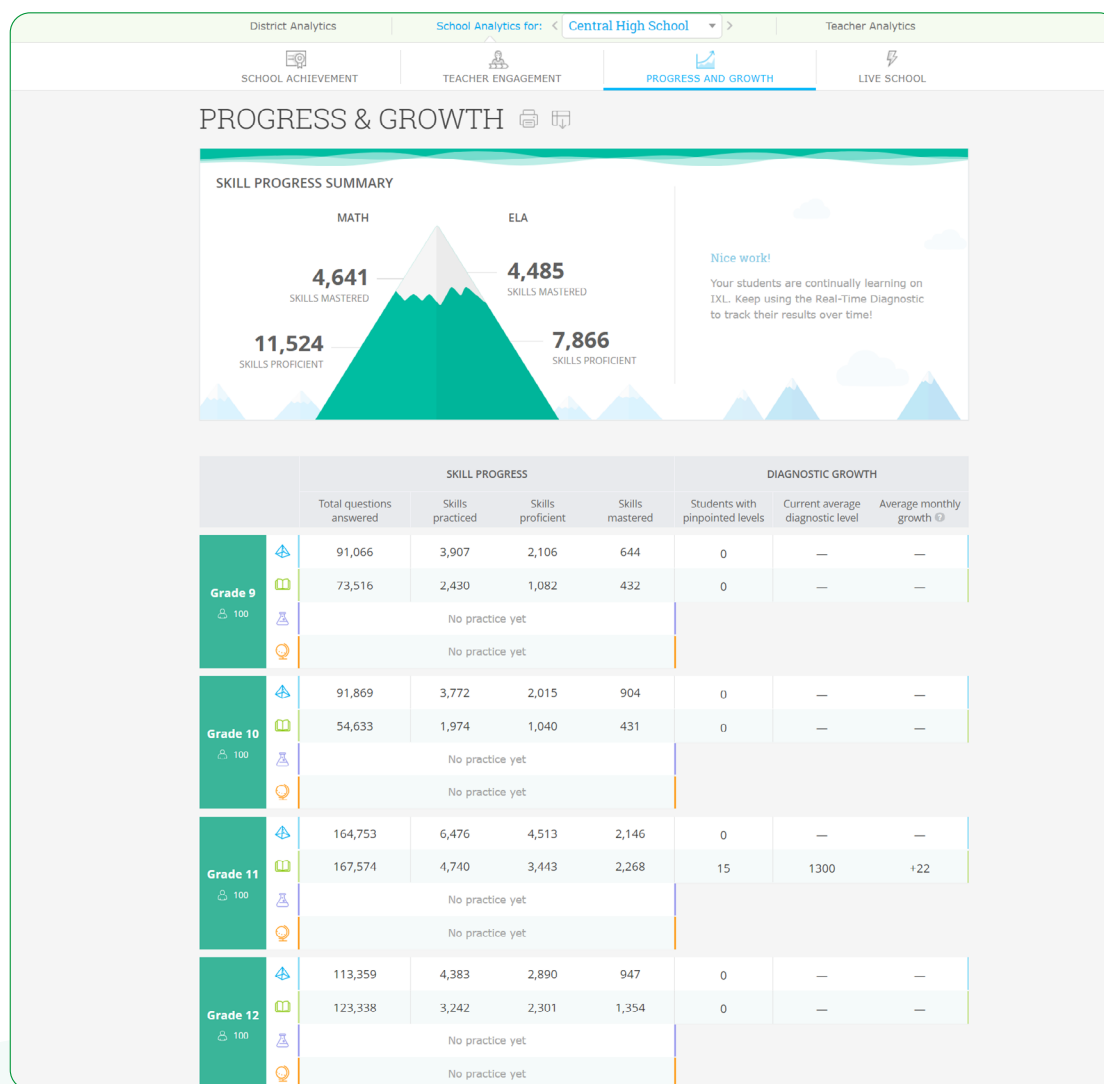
District Analytics
School Analytics for: < Central High School >
Teacher Analytics

SCHOOL ACHIEVEMENT
TEACHER ENGAGEMENT
PROGRESS AND GROWTH
LIVE SCHOOL

PROGRESS & GROWTH

SKILL PROGRESS SUMMARY

MATH
ELA

4,641
SKILLS MASTERED

4,485
SKILLS MASTERED

11,524
SKILLS PROFICIENT

7,866
SKILLS PROFICIENT

Nice work!
Your students are continually learning on IXL. Keep using the Real-Time Diagnostic to track their results over time!

| | | SKILL PROGRESS | | | | DIAGNOSTIC GROWTH | | |
|---|---|---|---|---|---|---|---|---|
| | | Total questions answered | Skills practiced | Skills proficient | Skills mastered | Students with pinpointed levels | Current average diagnostic level | Average monthly growth |
| Grade 9 100 | | 91,066 | 3,907 | 2,106 | 644 | 0 | — | — |
| | | 73,516 | 2,430 | 1,082 | 432 | 0 | — | — |
| | | No practice yet | | | | | | |
| | | No practice yet | | | | | | |
| Grade 10 100 | | 91,869 | 3,772 | 2,015 | 904 | 0 | — | — |
| | | 54,633 | 1,974 | 1,040 | 431 | 0 | — | — |
| | | No practice yet | | | | | | |
| | | No practice yet | | | | | | |
| Grade 11 100 | | 164,753 | 6,476 | 4,513 | 2,146 | 0 | — | — |
| | | 167,574 | 4,740 | 3,443 | 2,268 | 15 | 1300 | +22 |
| | | No practice yet | | | | | | |
| | | No practice yet | | | | | | |
| Grade 12 100 | | 113,359 | 4,383 | 2,890 | 947 | 0 | — | — |
| | | 123,338 | 3,242 | 2,301 | 1,354 | 0 | — | — |
| | | No practice yet | | | | | | |
| | | No practice yet | | | | | | |